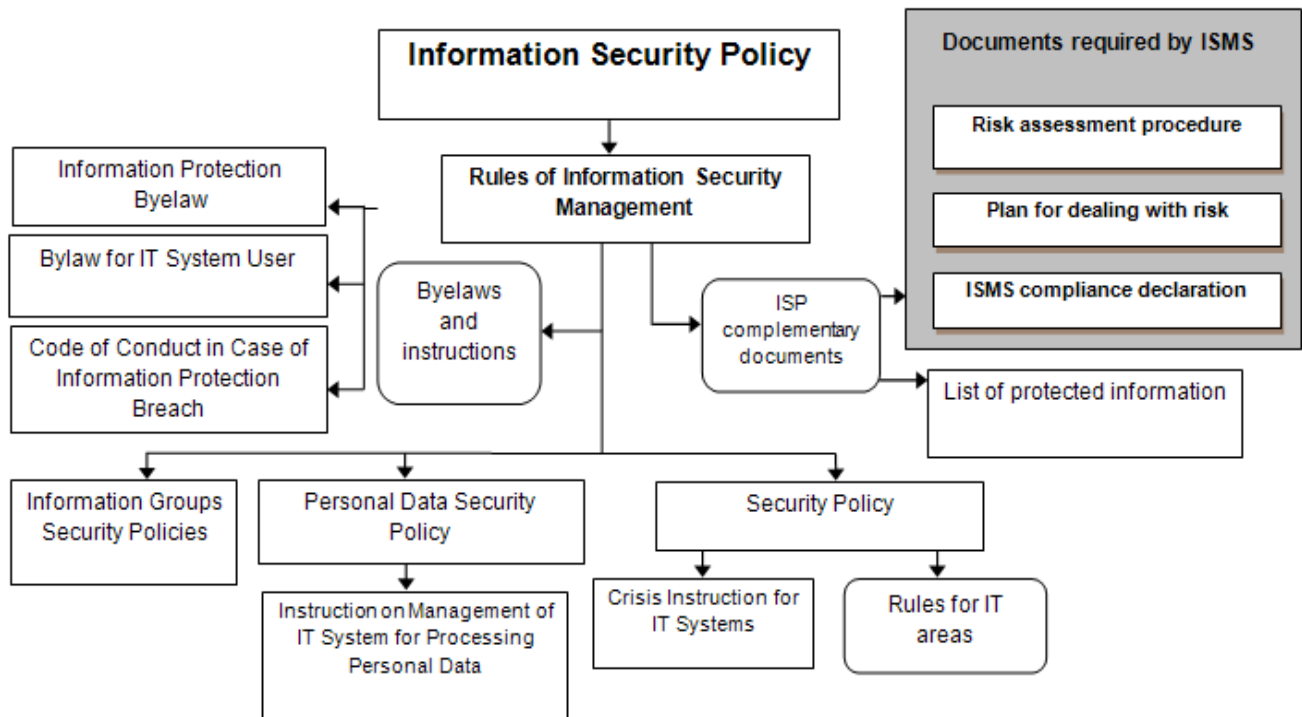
Information Security Policy

Documents required by ISMS

Risk assessment procedure

Plan for dealing with risk

ISMS compliance declaration

Rules of Information Security Management

Information Protection Byelaw

Bylaw for IT System User

Code of Conduct in Case of Information Protection Breach

Byelaws and instructions

ISP complementary documents

List of protected information

Information Groups Security Policies

Personal Data Security Policy

Security Policy

Instruction on Management of IT System for Processing Personal Data

Crisis Instruction for IT Systems

Rules for IT areas